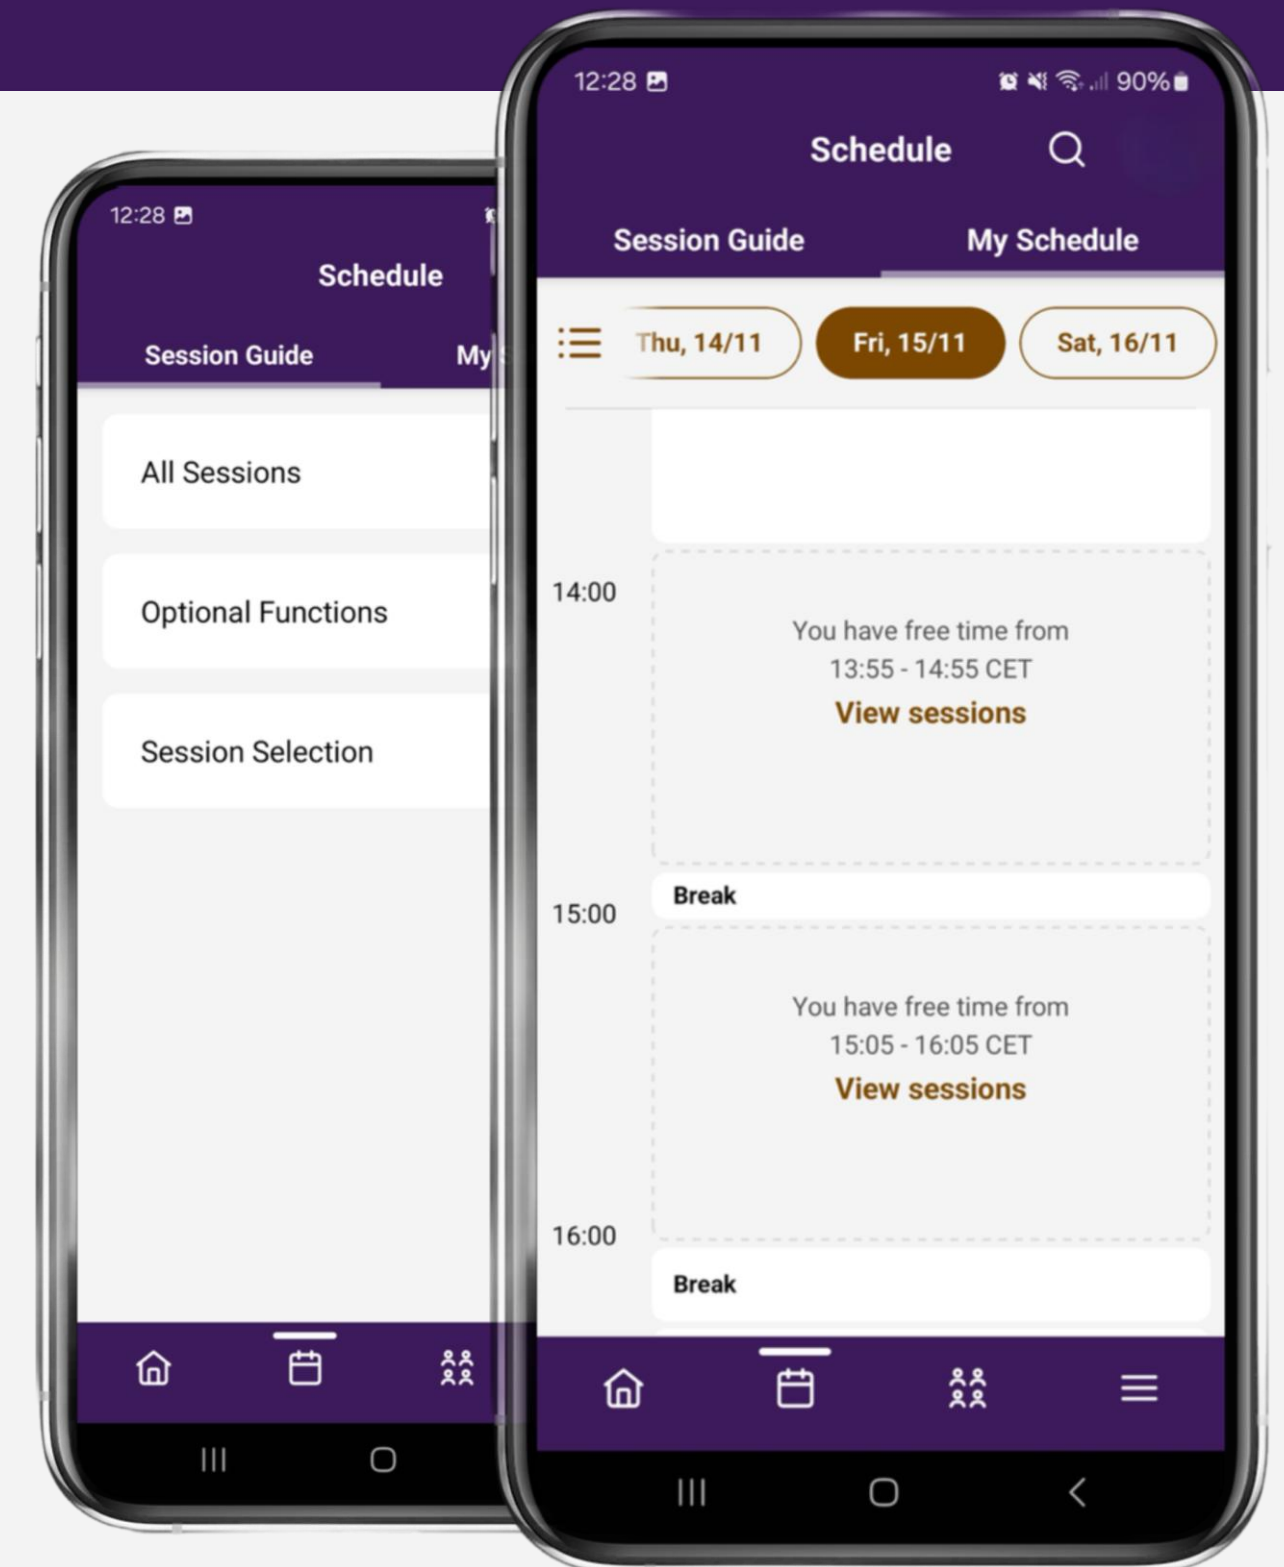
12:28

Schedule

Session Guide

My

All Sessions

Optional Functions

Session Selection

12:28

90%

Schedule

Session Guide

My Schedule

Thu, 14/11

Fri, 15/11

Sat, 16/11

14:00

You have free time from 13:55 - 14:55 CET

View sessions

Break

15:00

You have free time from 15:05 - 16:05 CET

View sessions

16:00

Break